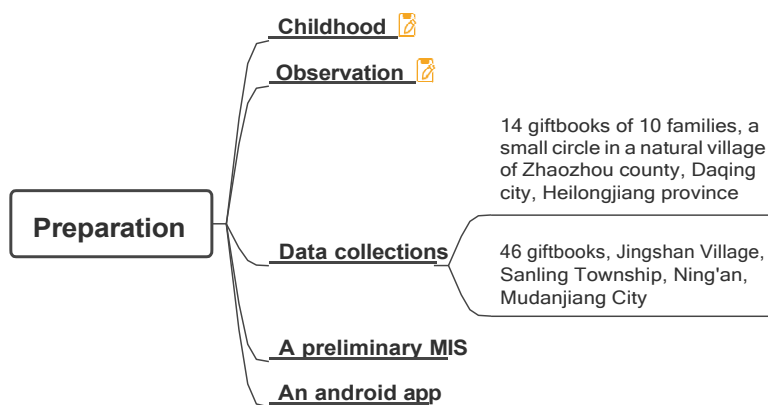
Preparation

Childhood

Observation

Data collections

14 giftbooks of 10 families, a small circle in a natural village of Zhaozhou county, Daqing city, Heilongjiang province

46 giftbooks, Jingshan Village, Sanling Township, Ning'an, Mudanjiang City

A preliminary MIS

An android app